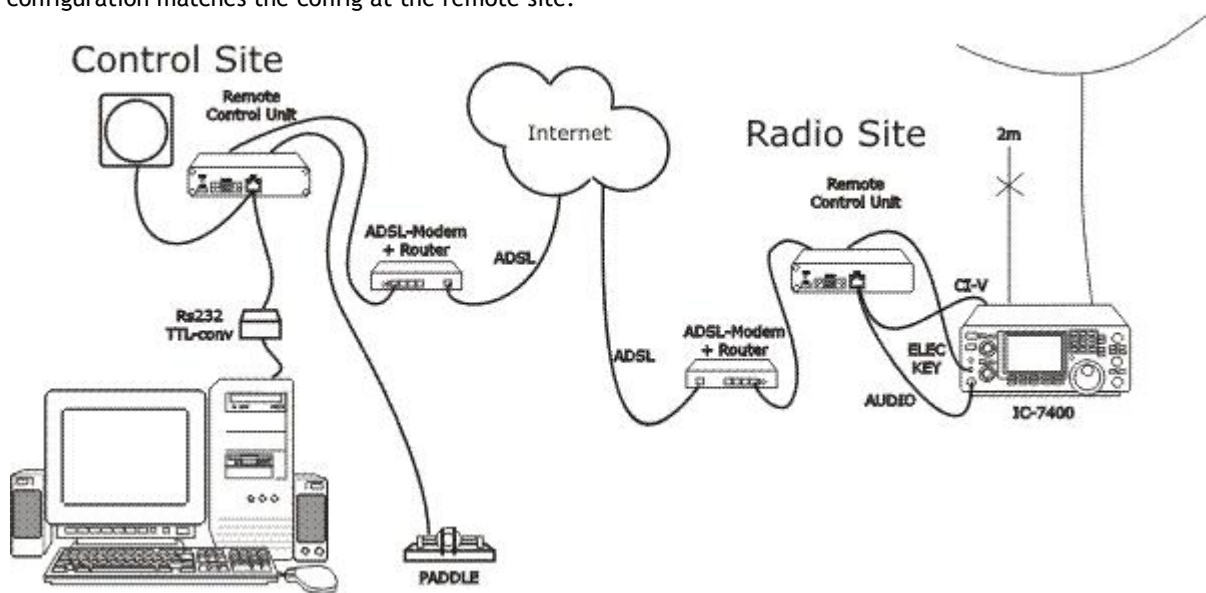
configuration matches the config at the remote site.

Control Site

Remote Control Unit

Internet

Radio Site

2m

Remote Control Unit

ADSL-Modem + Router

ADSL

Rs232 TTL-conv

CI-V

ADSL-Modem + Router

ADSL

ELEC KEY

AUDIO

IC-7400

PADDLE